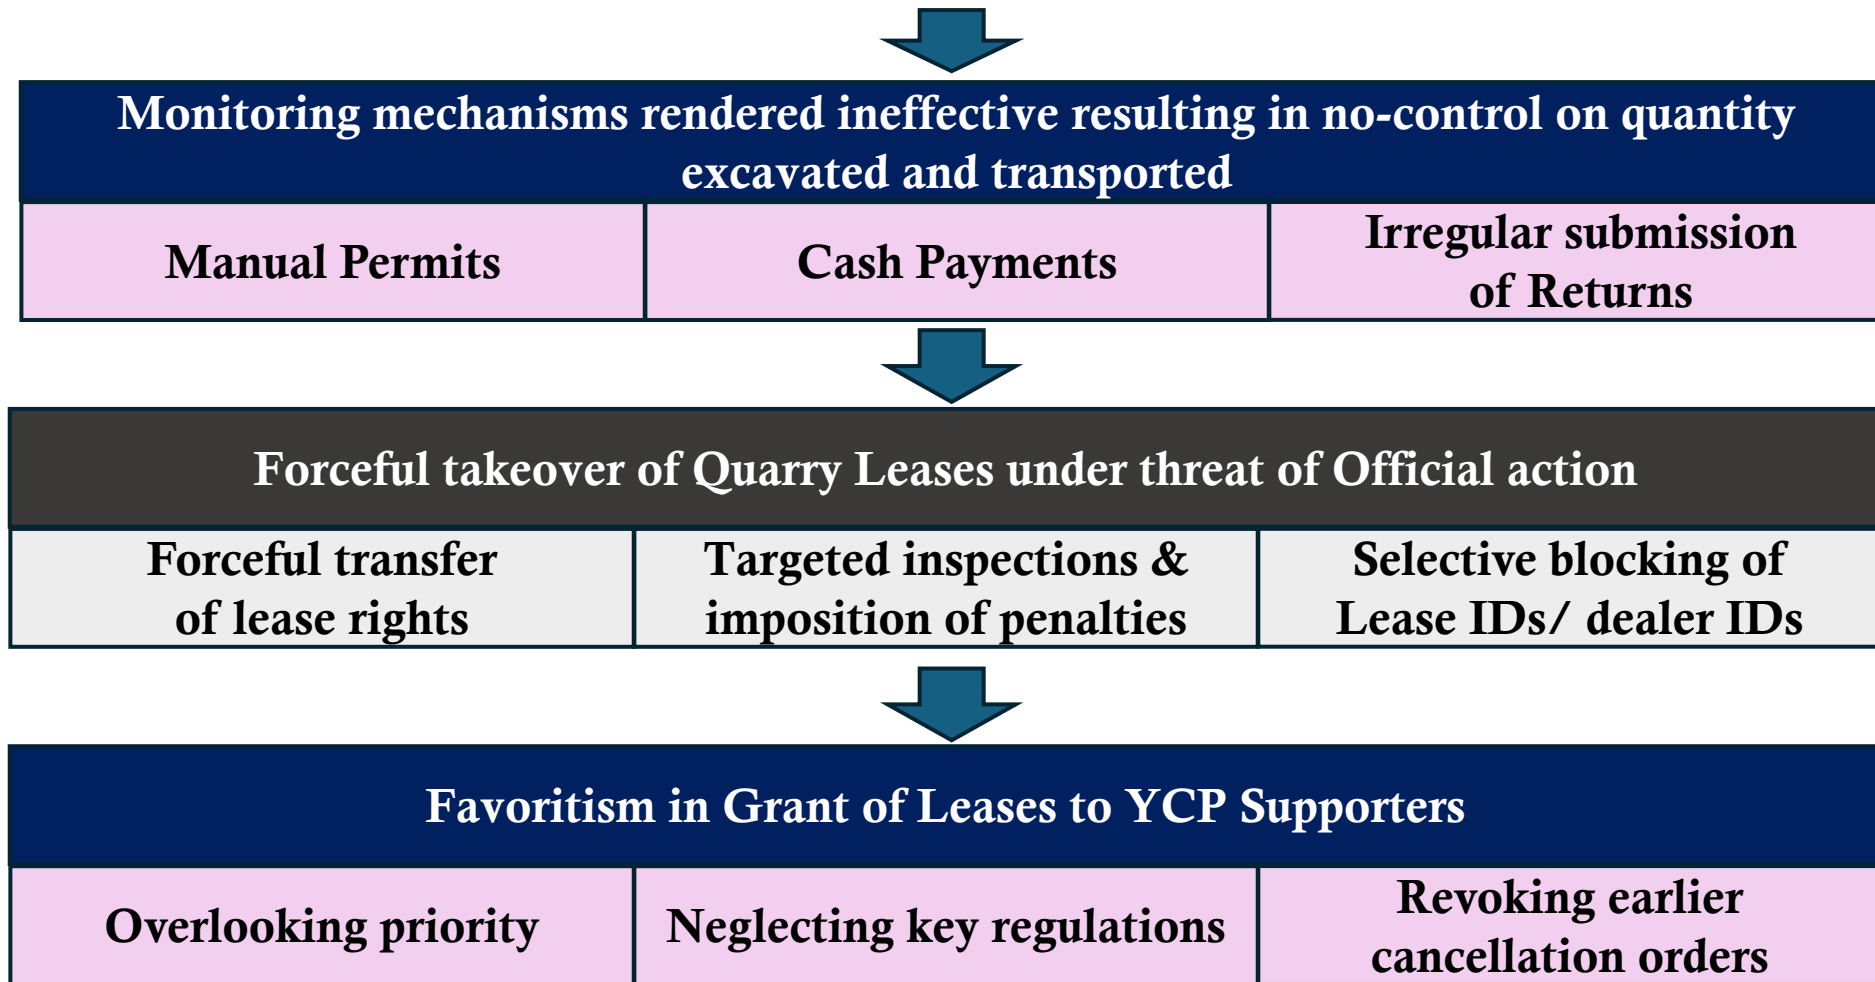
Monitoring mechanisms rendered ineffective resulting in no-control on quantity excavated and transported

Manual Permits

Cash Payments

Irregular submission of Returns

Forceful takeover of Quarry Leases under threat of Official action

Forceful transfer of lease rights

Targeted inspections & imposition of penalties

Selective blocking of Lease IDs/ dealer IDs

Favoritism in Grant of Leases to YCP Supporters

Overlooking priority

Neglecting key regulations

Revoking earlier cancellation orders